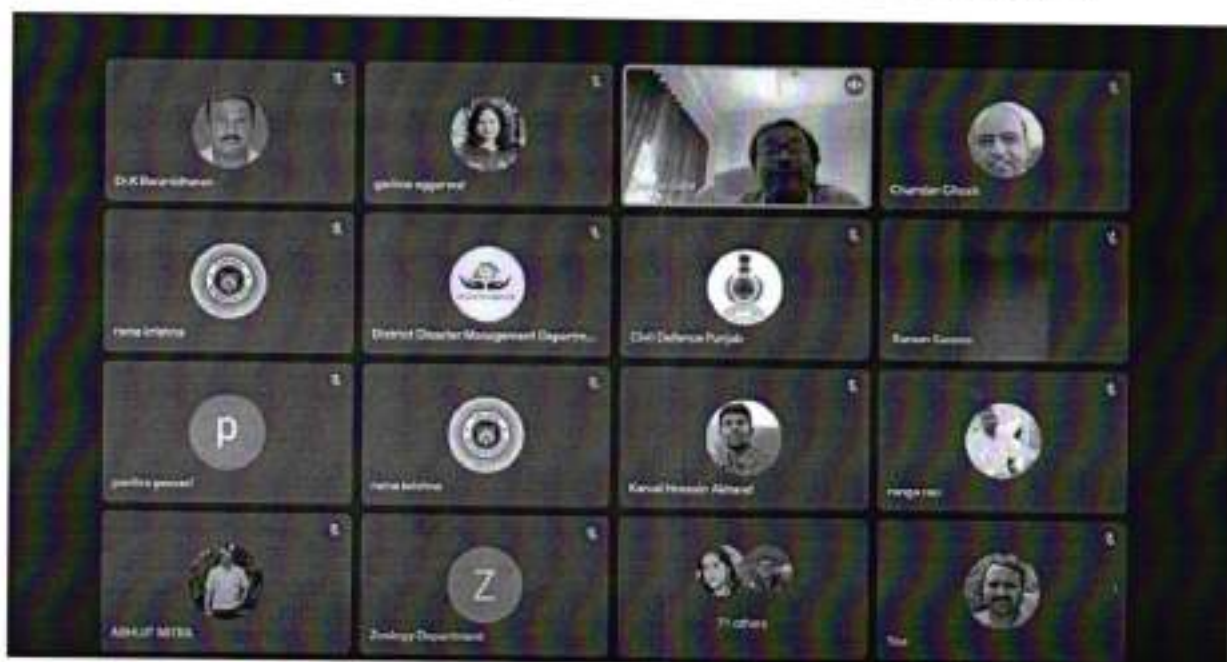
Dr.K Baranidharan

garima aggarwal

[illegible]

Chandan Ghosh

rama krishna

District Disaster Management Departme...

Civil Defence Punjab

Raman Saxena

p

pavitra goswal

rama krishna

Kamal Hossain Akhand

ranga rao

ABHIJIT MITRA

Z

Zoology Department

71 others

You